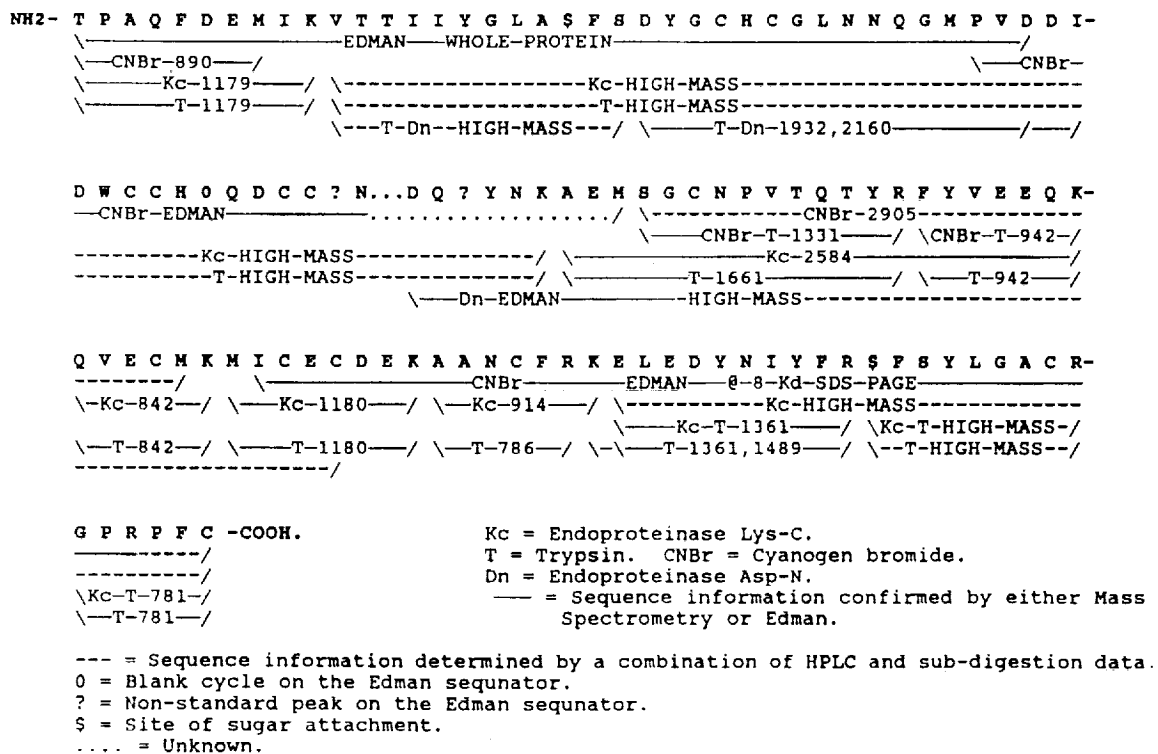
NH2- T P A Q F D E M I K V T T I I Y G L A $ F S D Y G C H C G L N N Q G M P V D D I-
\———————————EDMAN——WHOLE-PROTEIN———————————/
\—CNBr-890——/ \—CNBr-
\———Kc-1179——/ \-------------------Kc-HIGH-MASS--------------------
\———T-1179——/ \-------------------T-HIGH-MASS--------------------
\---T-Dn--HIGH-MASS---/ \———T-Dn-1932,2160————/——/

D W C C H 0 Q D C C ? N...D Q ? Y N K A E M S G C N P V T Q T Y R F Y V E E Q K-
—CNBr-EDMAN——..................../ \------------CNBr-2905------------
\——CNBr-T-1331——/ \CNBr-T-942-/
----------Kc-HIGH-MASS--------------/ \——————Kc-2584——————/
----------T-HIGH-MASS---------------/ \—————T-1661————/ \—T-942——/
\——Dn-EDMAN————HIGH-MASS--------------------

Q V E C M K M I C E C D E K A A N C F R K E L E D Y N I Y F R $ F S Y L G A C R-
--------/ \——————————CNBr————EDMAN——@-8-Kd-SDS-PAGE————
\-Kc-842—/ \——Kc-1180——/ \—Kc-914——/ \-----------Kc-HIGH-MASS-----------
\——Kc-T-1361——/ \Kc-T-HIGH-MASS-/
\—T-842—/ \———T-1180——/ \—T-786—/ \-\——T-1361,1489——/ \--T-HIGH-MASS--/
------------------/

G P R P F C -COOH.
————/
----------/
\Kc-T-781-/
\—T-781—/

Kc = Endoproteinase Lys-C.
T = Trypsin. CNBr = Cyanogen bromide.
Dn = Endoproteinase Asp-N.
—— = Sequence information confirmed by either Mass Spectrometry or Edman.

--- = Sequence information determined by a combination of HPLC and sub-digestion data.
0 = Blank cycle on the Edman sequnator.
? = Non-standard peak on the Edman sequnator.
$ = Site of sugar attachment.
.... = Unknown.